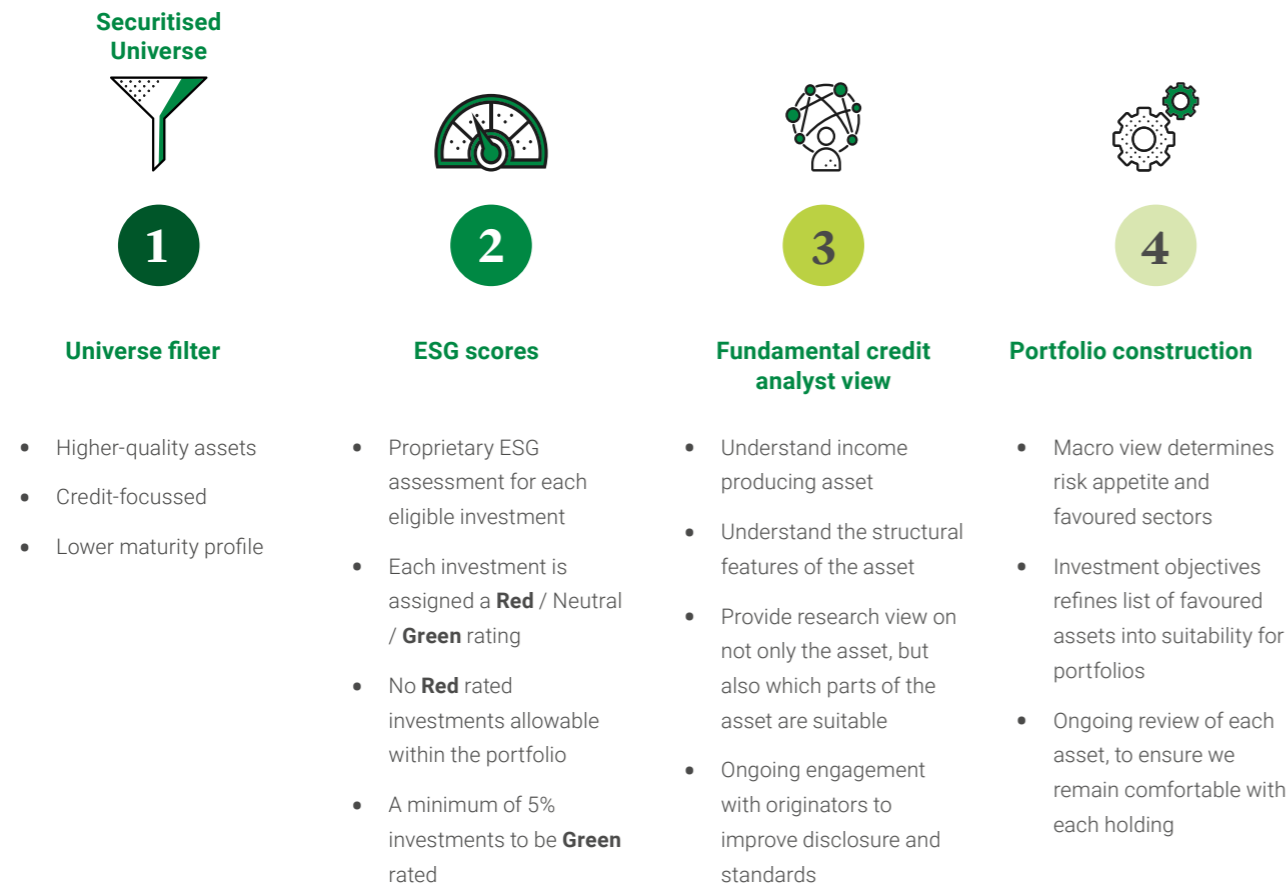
Securitised Universe

1

Universe filter

- Higher-quality assets
- Credit-focussed
- Lower maturity profile

2

ESG scores

- Proprietary ESG assessment for each eligible investment
- Each investment is assigned a **Red** / Neutral / **Green** rating
- No **Red** rated investments allowable within the portfolio
- A minimum of 5% investments to be **Green** rated

3

Fundamental credit analyst view

- Understand income producing asset
- Understand the structural features of the asset
- Provide research view on not only the asset, but also which parts of the asset are suitable
- Ongoing engagement with originators to improve disclosure and standards

4

Portfolio construction

- Macro view determines risk appetite and favoured sectors
- Investment objectives refines list of favoured assets into suitability for portfolios
- Ongoing review of each asset, to ensure we remain comfortable with each holding